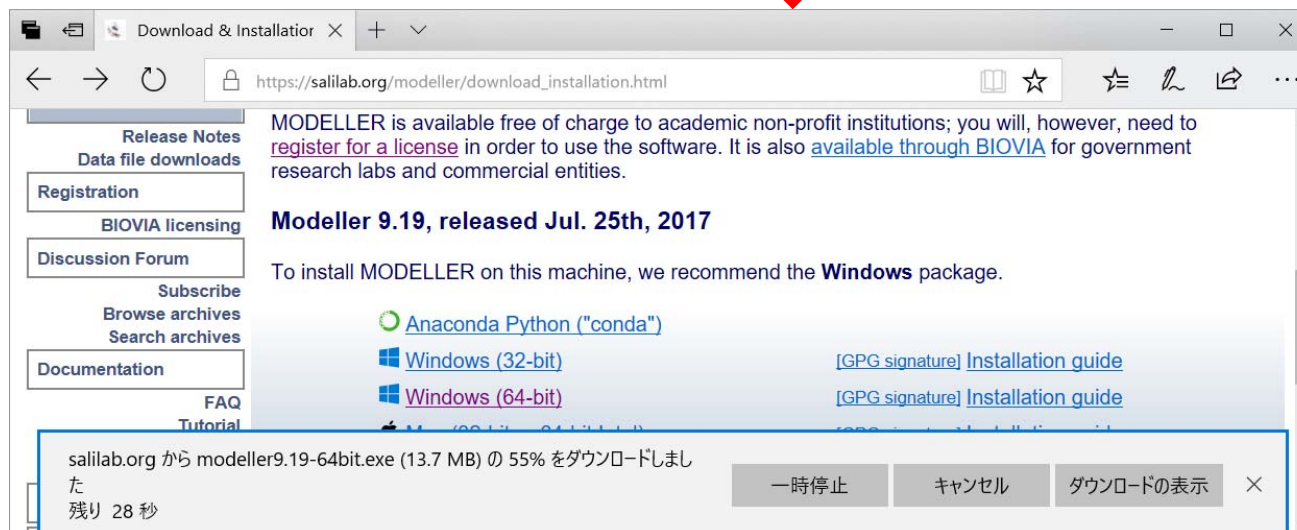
Download & Installatior

https://salilab.org/modeller/download_installation.html

Release Notes
Data file downloads
Registration
BIOVIA licensing
Discussion Forum
Subscribe
Browse archives
Search archives
Documentation
FAQ
Tutorial

MODELLER is available free of charge to academic non-profit institutions; you will, however, need to register for a license in order to use the software. It is also available through BIOVIA for government research labs and commercial entities.

Modeller 9.19, released Jul. 25th, 2017

To install MODELLER on this machine, we recommend the Windows package.

Anaconda Python ("conda")
Windows (32-bit) [GPG signature] Installation guide
Windows (64-bit) [GPG signature] Installation guide
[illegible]

salilab.org から modeller9.19-64bit.exe (13.7 MB) の 55% をダウンロードしました
残り 28 秒

一時停止
キャンセル
ダウンロードの表示